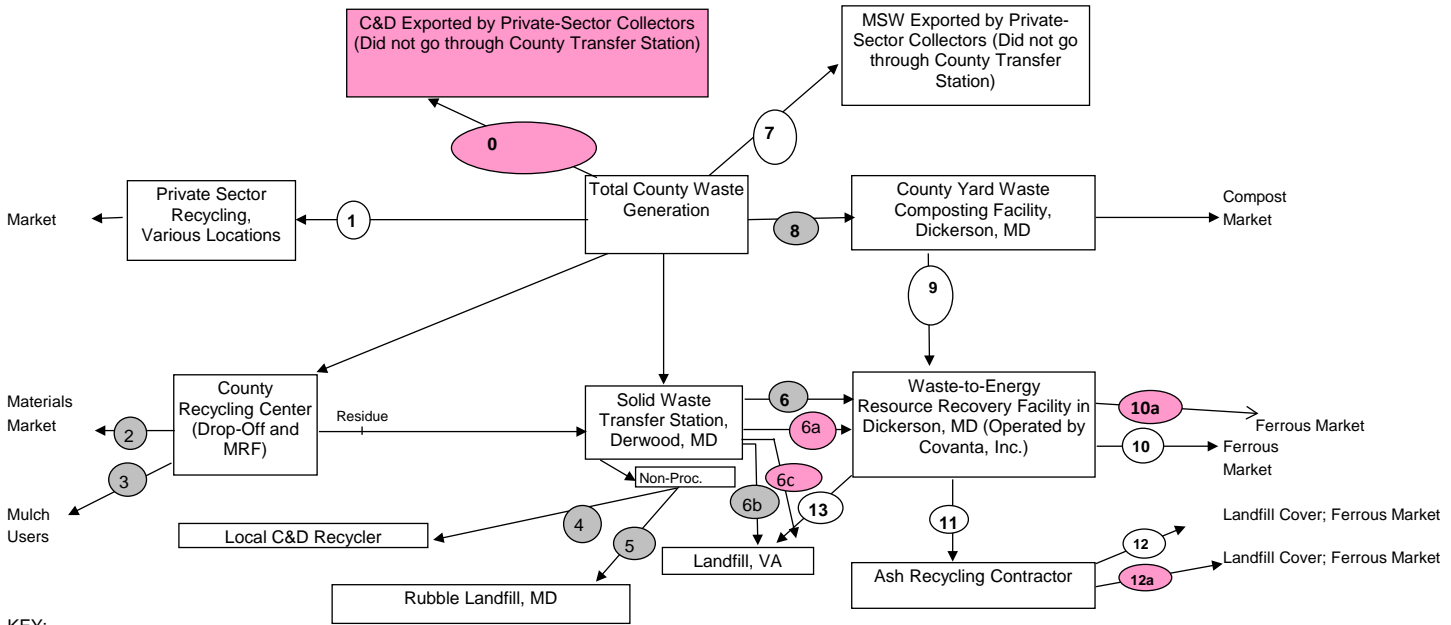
C&D Exported by Private-Sector Collectors (Did not go through County Transfer Station)

MSW Exported by Private-Sector Collectors (Did not go through County Transfer Station)

0

7

Market

Private Sector Recycling, Various Locations

1

Total County Waste Generation

8

County Yard Waste Composting Facility, Dickerson, MD

Compost Market

9

Materials Market

2

3

Mulch Users

County Recycling Center (Drop-Off and MRF)

Residue

Solid Waste Transfer Station, Derwood, MD

6

6a

6c

Non-Proc.

Waste-to-Energy Resource Recovery Facility in Dickerson, MD (Operated by Covanta, Inc.)

10a

Ferrous Market

10

Ferrous Market

4

Local C&D Recycler

6b

13

5

Landfill, VA

11

Rubble Landfill, MD

Ash Recycling Contractor

12

Landfill Cover; Ferrous Market

12a

Landfill Cover; Ferrous Market

KEY: